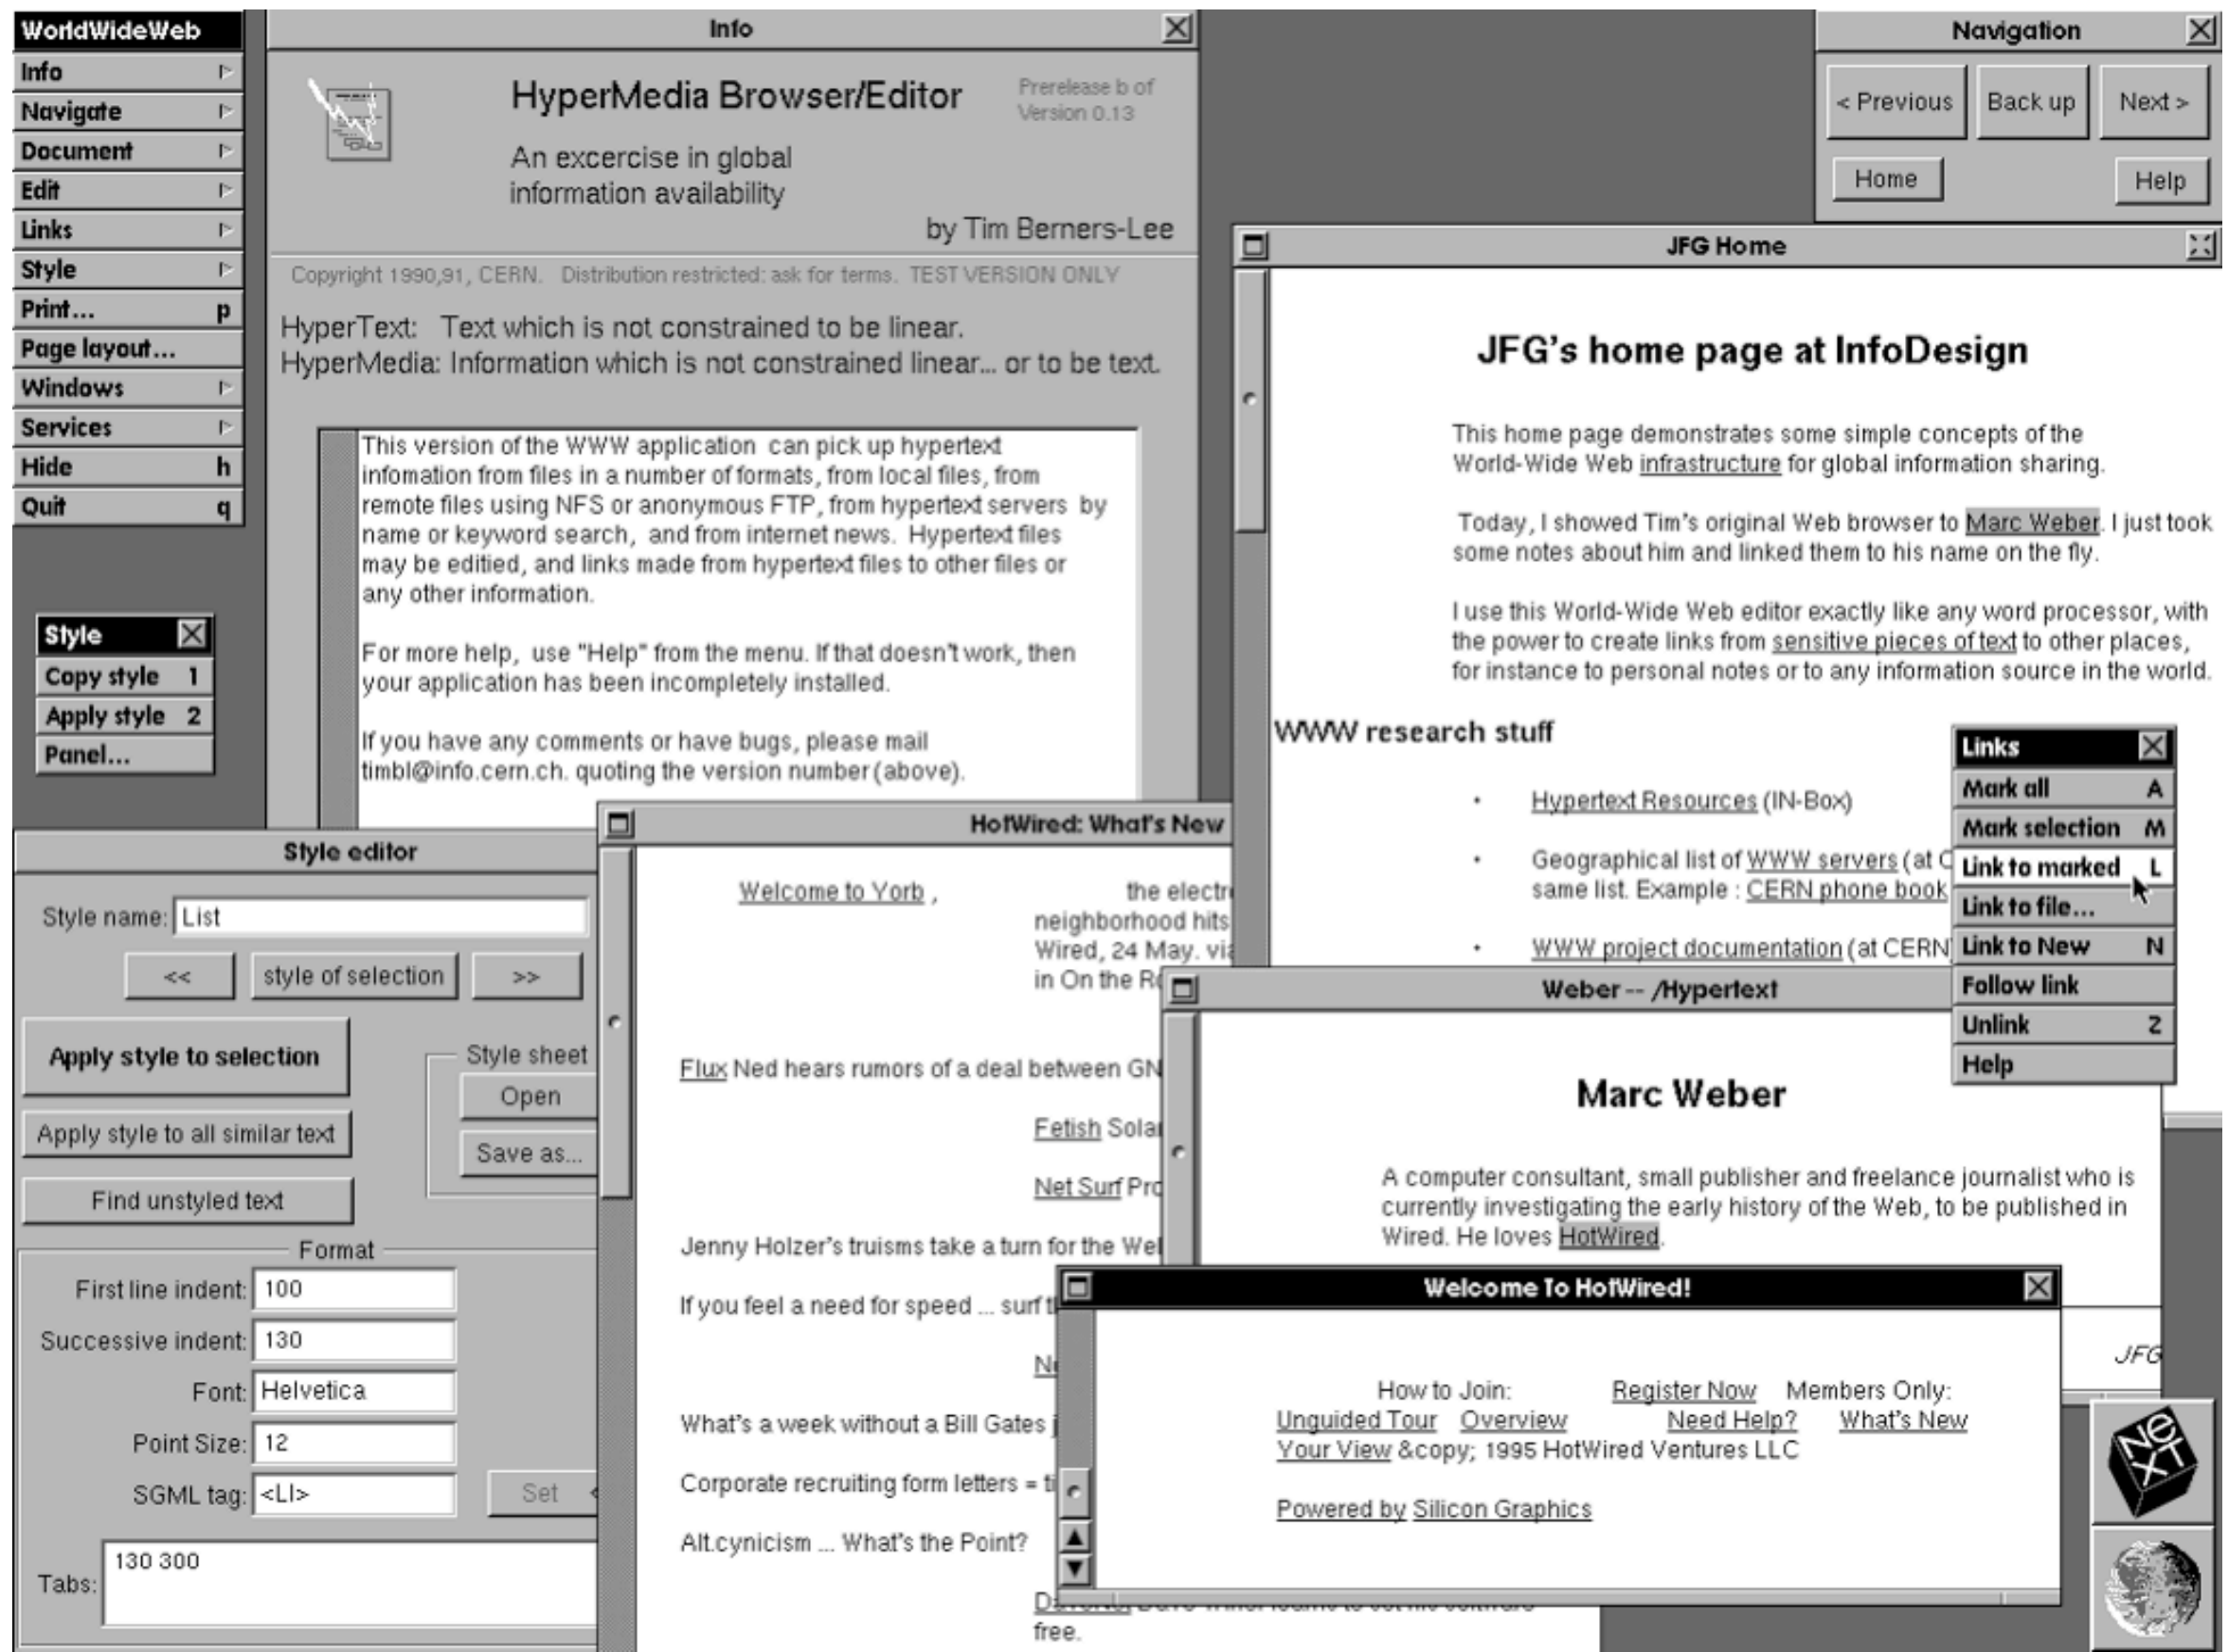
WorldWideWeb
Info
Navigate
Document
Edit
Links
Style
Print... p
Page layout...
Windows
Services
Hide h
Quit q

Style
Copy style 1
Apply style 2
Panel...

Info

HyperMedia Browser/Editor

Prerelease b of Version 0.13

An excercise in global information availability

by Tim Berners-Lee

Copyright 1990,91, CERN. Distribution restricted: ask for terms. TEST VERSION ONLY

HyperText: Text which is not constrained to be linear.
HyperMedia: Information which is not constrained linear... or to be text.

This version of the WWW application can pick up hypertext infomation from files in a number of formats, from local files, from remote files using NFS or anonymous FTP, from hypertext servers by name or keyword search, and from internet news. Hypertext files may be editied, and links made from hypertext files to other files or any other information.

For more help, use "Help" from the menu. If that doesn't work, then your application has been incompletely installed.

If you have any comments or have bugs, please mail timbl@info.cern.ch. quoting the version number (above).

Navigation
< Previous
Back up
Next >
Home
Help

JFG Home

JFG's home page at InfoDesign

This home page demonstrates some simple concepts of the World-Wide Web infrastructure for global information sharing.

Today, I showed Tim's original Web browser to Marc Weber. I just took some notes about him and linked them to his name on the fly.

I use this World-Wide Web editor exactly like any word processor, with the power to create links from sensitive pieces of text to other places, for instance to personal notes or to any information source in the world.

WWW research stuff

• Hypertext Resources (IN-Box)
• Geographical list of WWW servers (at C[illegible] same list. Example : CERN phone book
• WWW project documentation (at CERN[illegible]

Links
Mark all A
Mark selection M
Link to marked L
Link to file...
Link to New N
Follow link
Unlink Z
Help

Style editor
Style name: List
<<
style of selection
>>
Apply style to selection
Apply style to all similar text
Find unstyled text
Style sheet
Open
Save as...
Format
First line indent: 100
Successive indent: 130
Font: Helvetica
Point Size: 12
SGML tag: <LI>
Set
Tabs: 130 300

HotWired: What's New

Welcome to Yorb ,
the electr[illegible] neighborhood hits Wired, 24 May. vi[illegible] in On the R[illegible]

Flux Ned hears rumors of a deal between GN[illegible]
Fetish Sola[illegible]
Net Surf Pr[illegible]
Jenny Holzer's truisms take a turn for the We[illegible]
If you feel a need for speed ... surf t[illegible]
N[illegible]
What's a week without a Bill Gates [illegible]
Corporate recruiting form letters = t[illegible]
Alt.cynicism ... What's the Point?
D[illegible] free.

Weber -- /Hypertext

Marc Weber

A computer consultant, small publisher and freelance journalist who is currently investigating the early history of the Web, to be published in Wired. He loves HotWired.

JFG

Welcome To HotWired!

How to Join: Register Now Members Only:
Unguided Tour Overview Need Help? What's New
Your View &copy; 1995 HotWired Ventures LLC

Powered by Silicon Graphics

NeXT